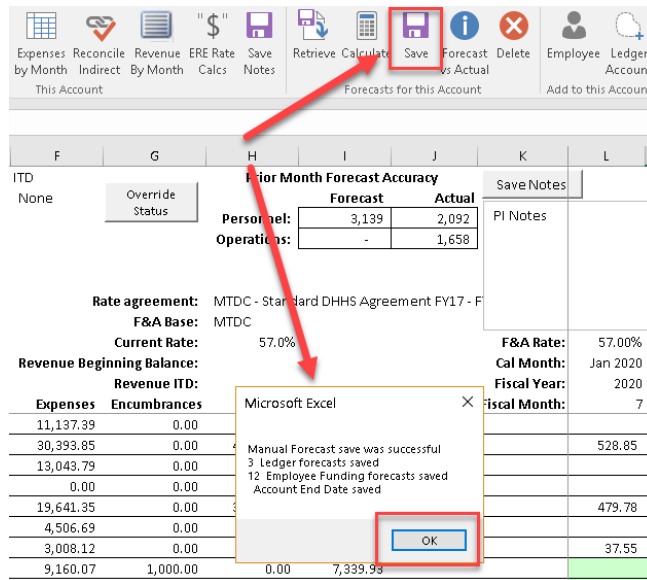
Expenses by Month | Reconcile Indirect | Revenue By Month | ERE Rate Calcs | Save Notes
This Account

Retrieve | Calculate | Save | Forecast vs Actual | Delete
Forecasts for this Account

Employee | Ledger Accoun
Add to this Accoun

F | G | H | I | J | K | L

ITD
None

Override Status

Prior Month Forecast Accuracy

| | Forecast | Actual |
|---|---|---|
| Personnel: | 3,139 | 2,092 |
| Operations: | - | 1,658 |

Save Notes

PI Notes

Rate agreement: MTDC - Standard DHHS Agreement FY17 - F
F&A Base: MTDC
Current Rate: 57.0%
Revenue Beginning Balance:
Revenue ITD:

F&A Rate: 57.00%
Cal Month: Jan 2020
Fiscal Year: 2020
Fiscal Month: 7

| Expenses | Encumbrances | | | |
|---|---|---|---|---|
| 11,137.39 | 0.00 | | | |
| 30,393.85 | 0.00 | 4 | | 528.85 |
| 13,043.79 | 0.00 | | | |
| 0.00 | 0.00 | | | |
| 19,641.35 | 0.00 | 3 | | 479.78 |
| 4,506.69 | 0.00 | | | |
| 3,008.12 | 0.00 | | | 37.55 |
| 9,160.07 | 1,000.00 | 0.00 | 7,339.93 | |

Microsoft Excel

Manual Forecast save was successful
3 Ledger forecasts saved
12 Employee Funding forecasts saved
Account End Date saved

OK